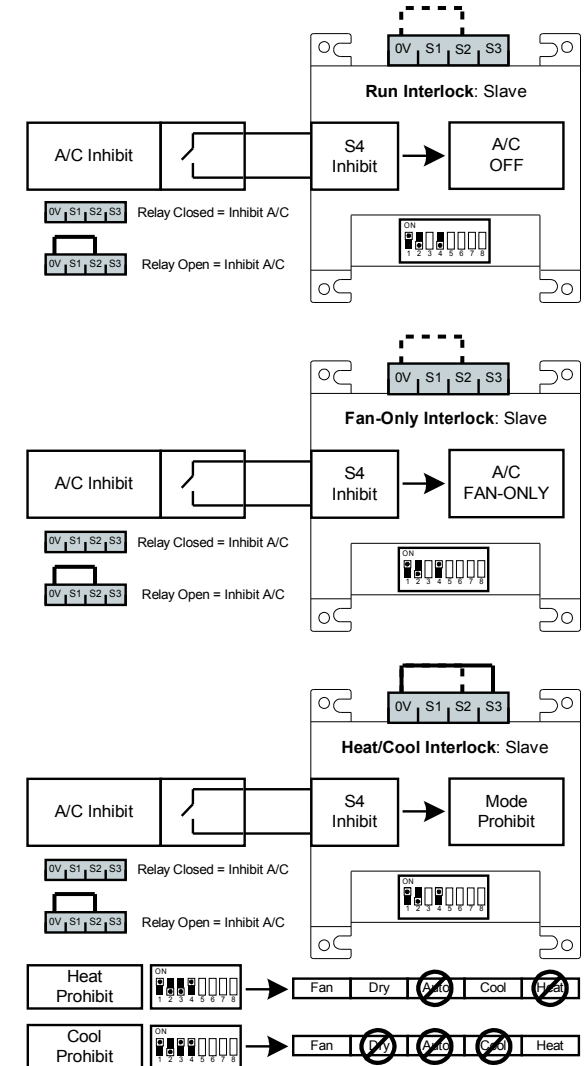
0V S1 S2 S3

Run Interlock: Slave

A/C Inhibit

S4 Inhibit

A/C OFF

0V S1 S2 S3 Relay Closed = Inhibit A/C

0V S1 S2 S3 Relay Open = Inhibit A/C

ON
1 2 3 4 5 6 7 8

0V S1 S2 S3

Fan-Only Interlock: Slave

A/C Inhibit

S4 Inhibit

A/C FAN-ONLY

0V S1 S2 S3 Relay Closed = Inhibit A/C

0V S1 S2 S3 Relay Open = Inhibit A/C

ON
1 2 3 4 5 6 7 8

0V S1 S2 S3

Heat/Cool Interlock: Slave

A/C Inhibit

S4 Inhibit

Mode Prohibit

0V S1 S2 S3 Relay Closed = Inhibit A/C

0V S1 S2 S3 Relay Open = Inhibit A/C

ON
1 2 3 4 5 6 7 8

Heat Prohibit

ON
1 2 3 4 5 6 7 8

| Fan | Dry | Auto | Cool | Heat |
|---|---|---|---|---|

Cool Prohibit

ON
1 2 3 4 5 6 7 8

| Fan | Dry | Auto | Cool | Heat |
|---|---|---|---|---|